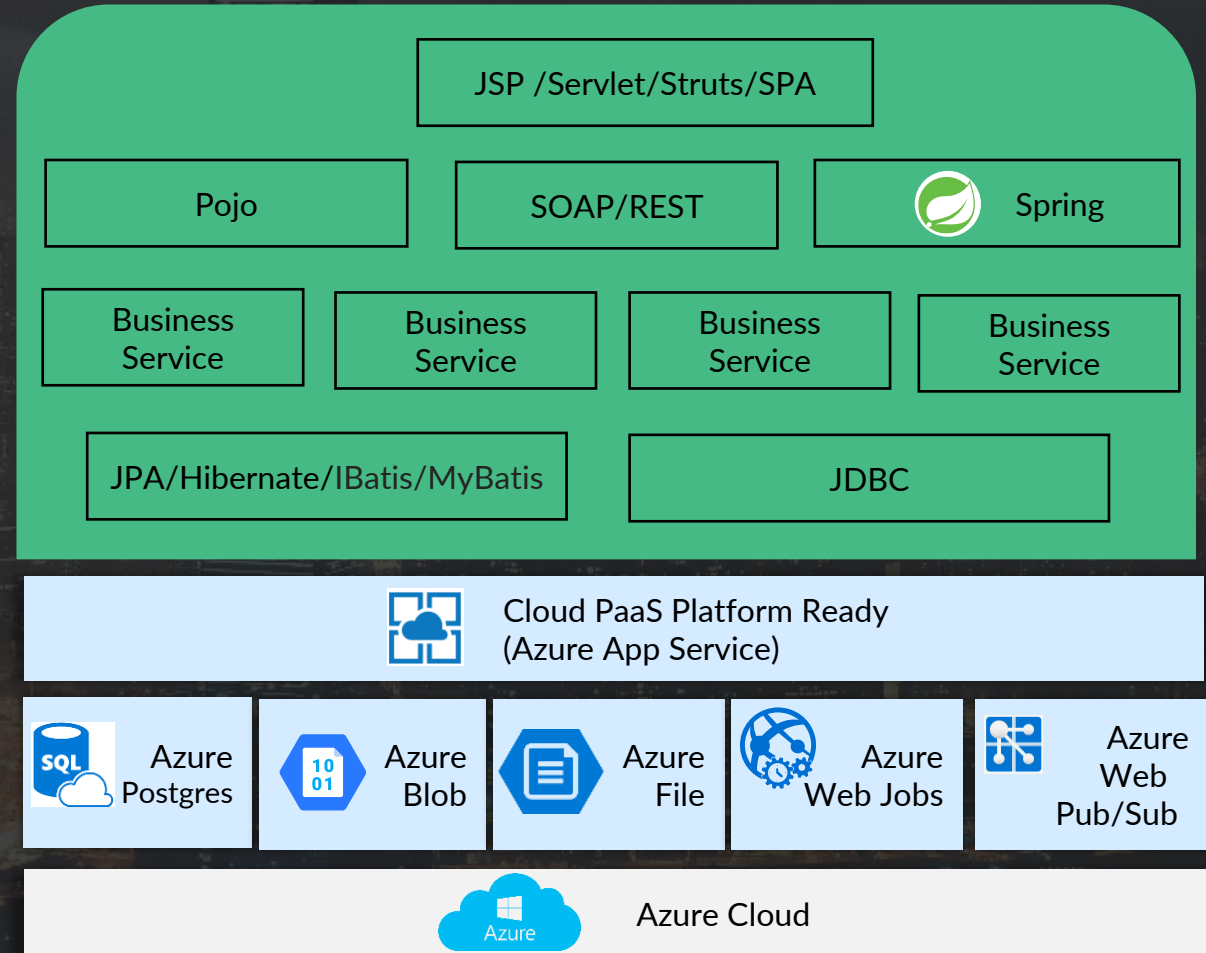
JSP /Servlet/Struts/SPA

Pojo

SOAP/REST

Spring

Business Service

Business Service

Business Service

Business Service

JPA/Hibernate/IBatis/MyBatis

JDBC

Cloud PaaS Platform Ready (Azure App Service)

SQL

Azure Postgres

10 01

Azure Blob

Azure File

Azure Web Jobs

Azure Web Pub/Sub

Azure

Azure Cloud